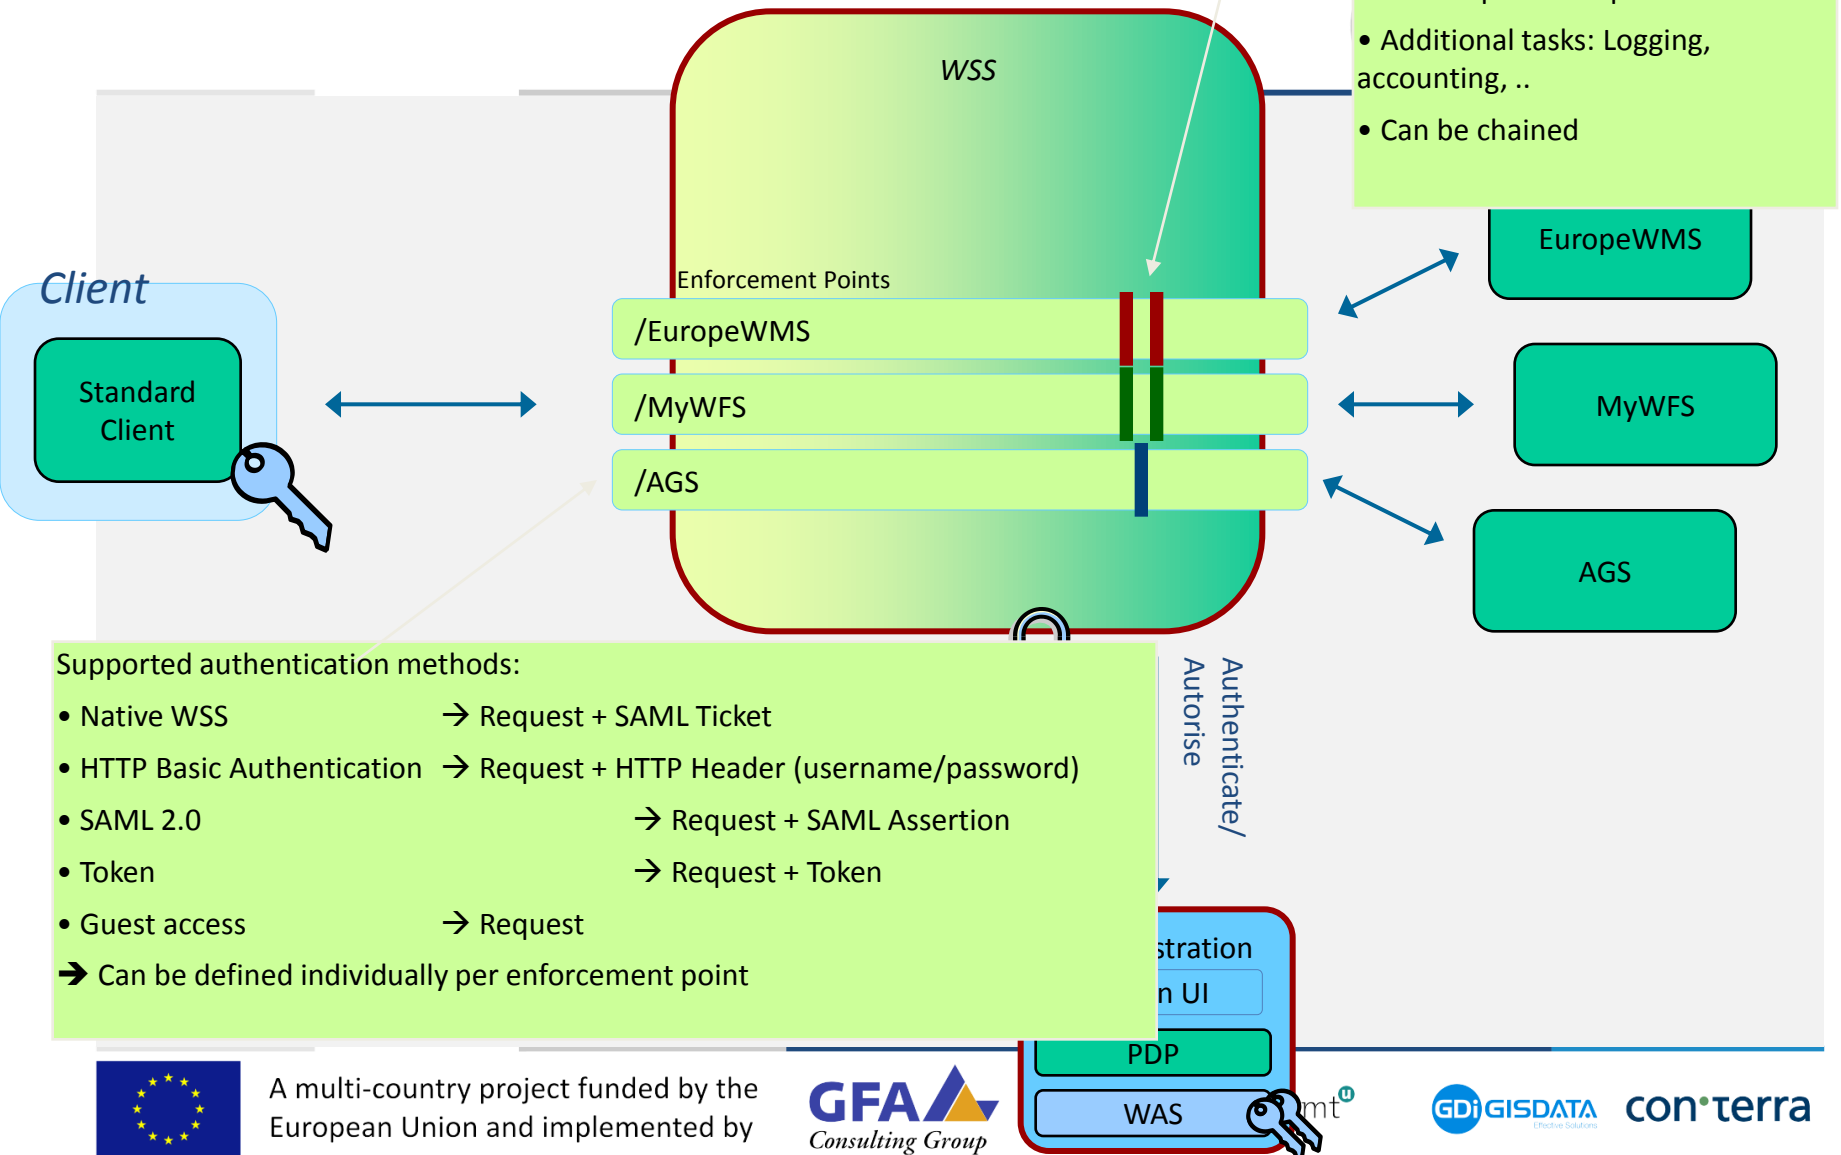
• Additional tasks: Logging, accounting, ..

• Can be chained

WSS

Client

Standard Client

Enforcement Points

/EuropeWMS

/MyWFS

/AGS

EuropeWMS

MyWFS

AGS

Authenticate/ Autorise

Supported authentication methods:

• Native WSS → Request + SAML Ticket

• HTTP Basic Authentication → Request + HTTP Header (username/password)

• SAML 2.0 → Request + SAML Assertion

• Token → Request + Token

• Guest access → Request

→ Can be defined individually per enforcement point

stration

n UI

PDP

WAS

A multi-country project funded by the European Union and implemented by

GFA Consulting Group

mt

GDi GISDATA

con terra